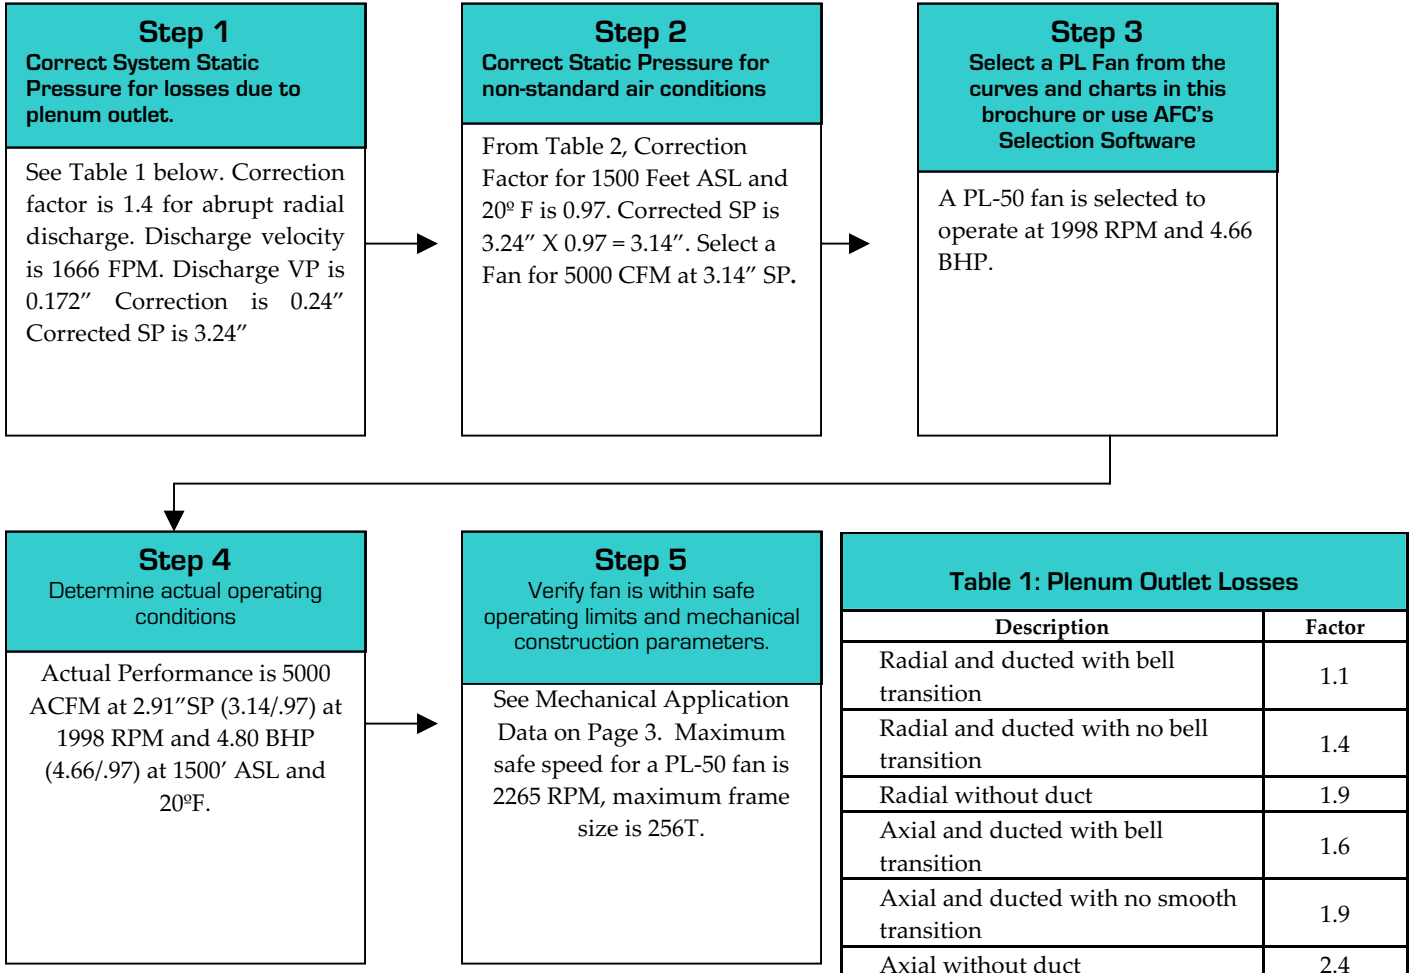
Step 1
Correct System Static Pressure for losses due to plenum outlet.

See Table 1 below. Correction factor is 1.4 for abrupt radial discharge. Discharge velocity is 1666 FPM. Discharge VP is 0.172″ Correction is 0.24″ Corrected SP is 3.24″

Step 2
Correct Static Pressure for non-standard air conditions

From Table 2, Correction Factor for 1500 Feet ASL and 20º F is 0.97. Corrected SP is 3.24″ X 0.97 = 3.14″. Select a Fan for 5000 CFM at 3.14″ SP.

Step 3
Select a PL Fan from the curves and charts in this brochure or use AFC's Selection Software

A PL-50 fan is selected to operate at 1998 RPM and 4.66 BHP.

Step 4
Determine actual operating conditions

Actual Performance is 5000 ACFM at 2.91″SP (3.14/.97) at 1998 RPM and 4.80 BHP (4.66/.97) at 1500′ ASL and 20ºF.

Step 5
Verify fan is within safe operating limits and mechanical construction parameters.

See Mechanical Application Data on Page 3. Maximum safe speed for a PL-50 fan is 2265 RPM, maximum frame size is 256T.

Table 1: Plenum Outlet Losses

| Description | Factor |
|---|---|
| Radial and ducted with bell transition | 1.1 |
| Radial and ducted with no bell transition | 1.4 |
| Radial without duct | 1.9 |
| Axial and ducted with bell transition | 1.6 |
| Axial and ducted with no smooth transition | 1.9 |
| Axial without duct | 2.4 |